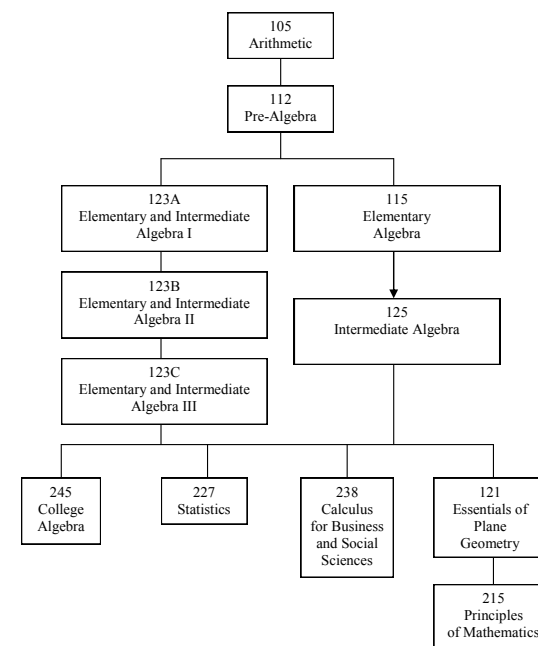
105
Arithmetic

112
Pre-Algebra

123A
Elementary and Intermediate Algebra I

115
Elementary Algebra

123B
Elementary and Intermediate Algebra II

125
Intermediate Algebra

123C
Elementary and Intermediate Algebra III

245
College Algebra

227
Statistics

238
Calculus for Business and Social Sciences

121
Essentials of Plane Geometry

215
Principles of Mathematics